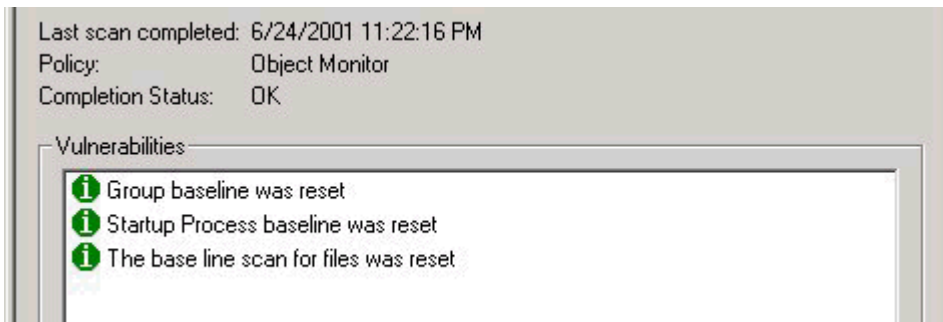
Last scan completed: 6/24/2001 11:22:16 PM
Policy: Object Monitor
Completion Status: OK

Vulnerabilities

Group baseline was reset
Startup Process baseline was reset
The base line scan for files was reset